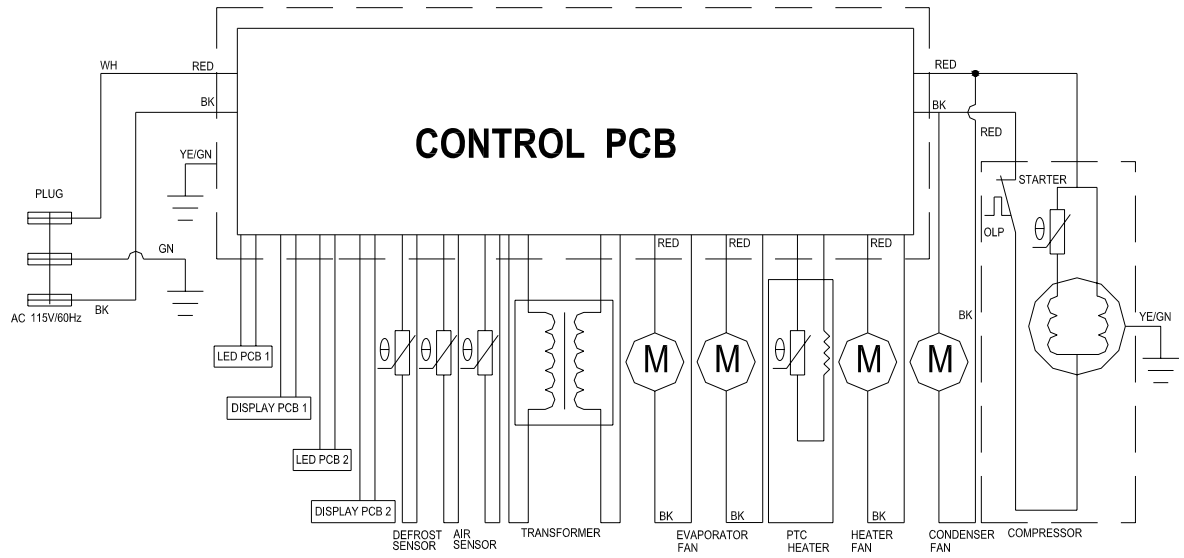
WH
RED
BK
YE/GN
PLUG
GN
BK
AC 115V/60Hz
CONTROL PCB
RED
BK
RED
STARTER
OLP
$\theta$
YE/GN
BK
RED
RED
RED
RED
$\theta$
$\theta$
$\theta$
$\theta$
M
M
M
M
LED PCB 1
DISPLAY PCB 1
LED PCB 2
DISPLAY PCB 2
BK
BK
BK
DEFROST SENSOR
AIR SENSOR
TRANSFORMER
EVAPORATOR FAN
PTC HEATER
HEATER FAN
CONDENSER FAN
COMPRESSOR